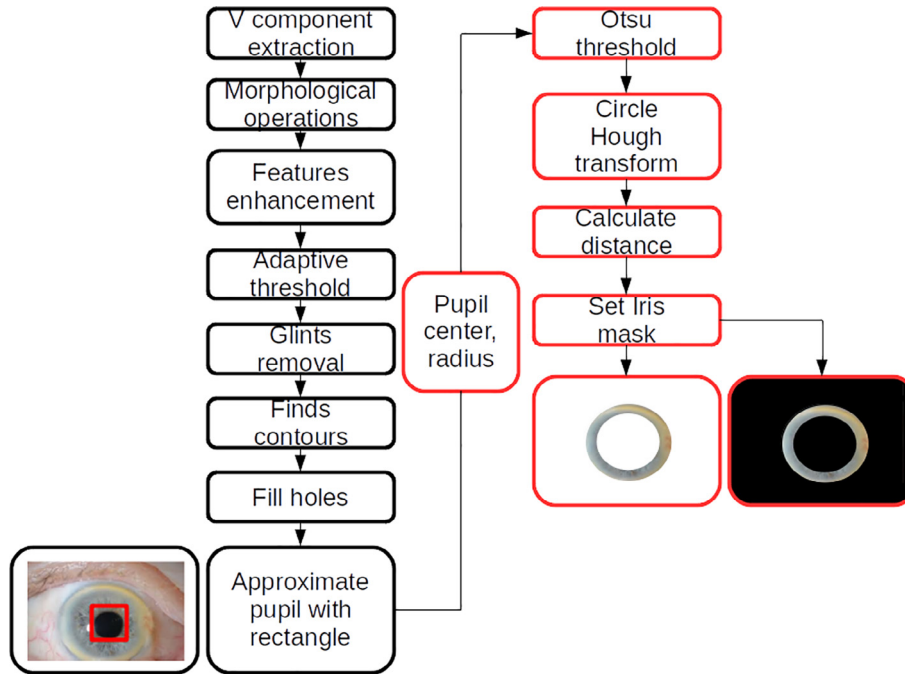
V component extraction

Morphological operations

Features enhancement

Adaptive threshold

Glints removal

Finds contours

Fill holes

Approximate pupil with rectangle

Pupil center, radius

Otsu threshold

Circle Hough transform

Calculate distance

Set Iris mask